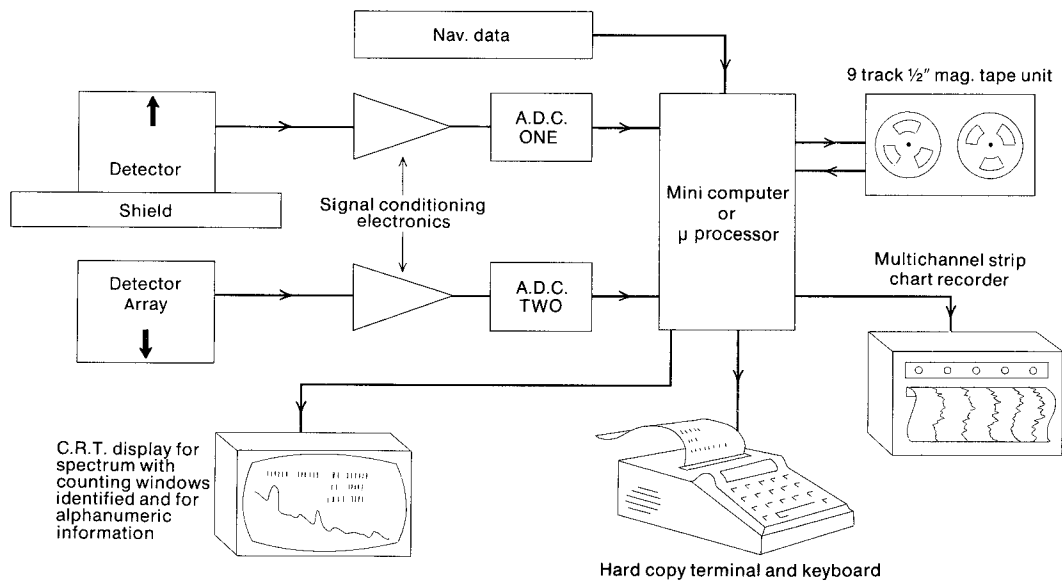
Nav. data

9 track ½″ mag. tape unit

Detector

Shield

A.D.C. ONE

Mini computer or μ processor

Signal conditioning electronics

Detector Array

A.D.C. TWO

Multichannel strip chart recorder

C.R.T. display for spectrum with counting windows identified and for alphanumeric information

Hard copy terminal and keyboard